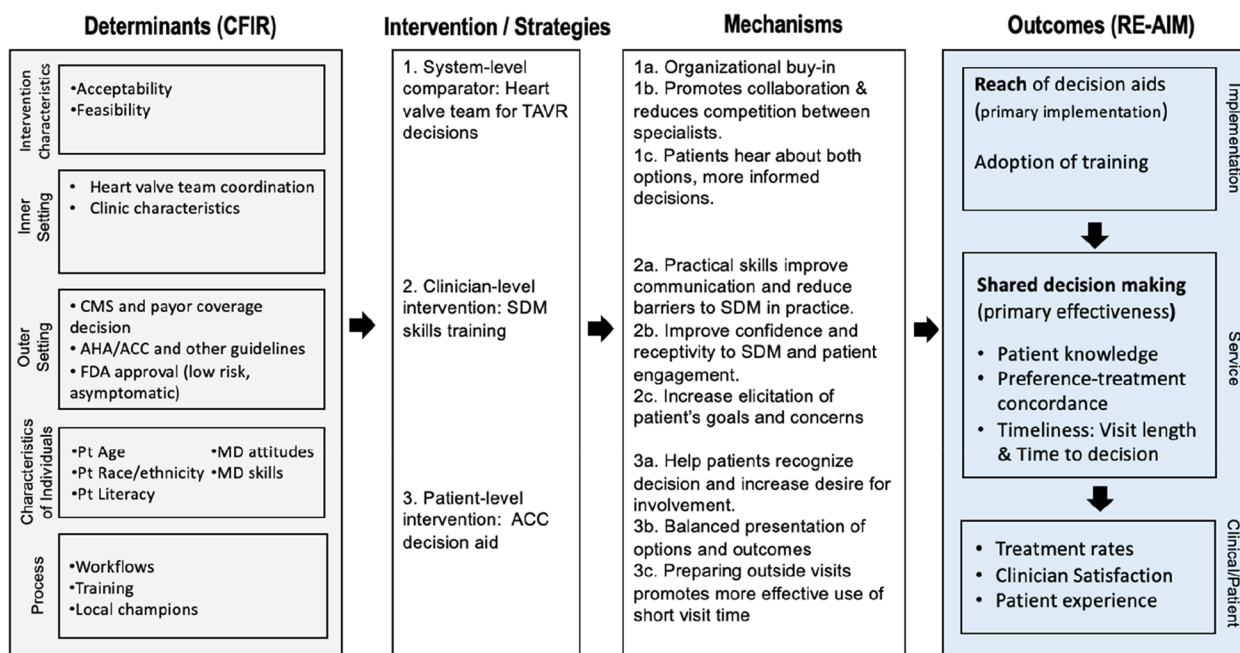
Determinants (CFIR)

Intervention Characteristics
•Acceptability
•Feasibility

Inner Setting
• Heart valve team coordination
• Clinic characteristics

Outer Setting
• CMS and payor coverage decision
• AHA/ACC and other guidelines
• FDA approval (low risk, asymptomatic)

Characteristics of Individuals
•Pt Age
•Pt Race/ethnicity
•Pt Literacy
•MD attitudes
•MD skills

Process
•Workflows
•Training
•Local champions

Intervention / Strategies

1. System-level comparator: Heart valve team for TAVR decisions

2. Clinician-level intervention: SDM skills training

3. Patient-level intervention: ACC decision aid

Mechanisms

1a. Organizational buy-in
1b. Promotes collaboration & reduces competition between specialists.
1c. Patients hear about both options, more informed decisions.

2a. Practical skills improve communication and reduce barriers to SDM in practice.
2b. Improve confidence and receptivity to SDM and patient engagement.
2c. Increase elicitation of patient's goals and concerns

3a. Help patients recognize decision and increase desire for involvement.
3b. Balanced presentation of options and outcomes
3c. Preparing outside visits promotes more effective use of short visit time

Outcomes (RE-AIM)

Implementation
Reach of decision aids (primary implementation)
Adoption of training

Service
Shared decision making (primary effectiveness)
• Patient knowledge
• Preference-treatment concordance
• Timeliness: Visit length & Time to decision

Clinical/Patient
• Treatment rates
• Clinician Satisfaction
• Patient experience